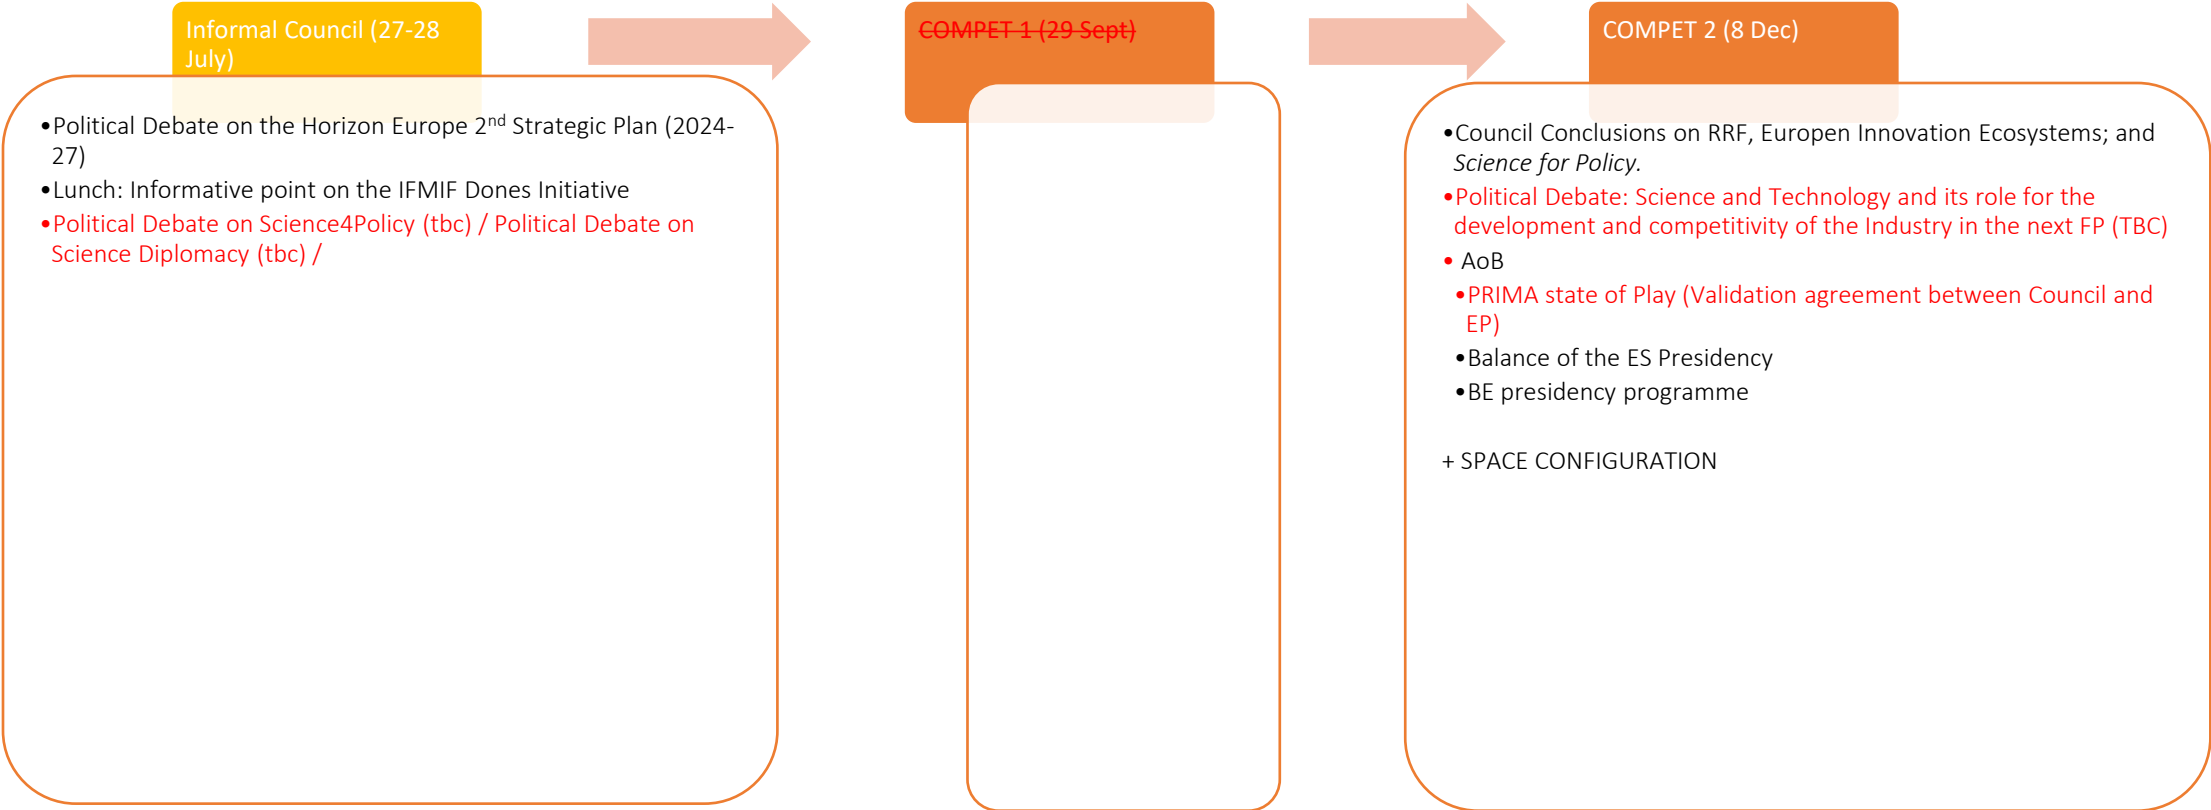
Informal Council (27-28 July)

•Political Debate on the Horizon Europe 2$^{nd}$ Strategic Plan (2024-27)
•Lunch: Informative point on the IFMIF Dones Initiative
•Political Debate on Science4Policy (tbc) / Political Debate on Science Diplomacy (tbc) /

~~COMPET 1 (29 Sept)~~

COMPET 2 (8 Dec)

•Council Conclusions on RRF, Europen Innovation Ecosystems; and *Science for Policy.*
•Political Debate: Science and Technology and its role for the development and competitivity of the Industry in the next FP (TBC)
• AoB
•PRIMA state of Play (Validation agreement between Council and EP)
•Balance of the ES Presidency
•BE presidency programme

+ SPACE CONFIGURATION